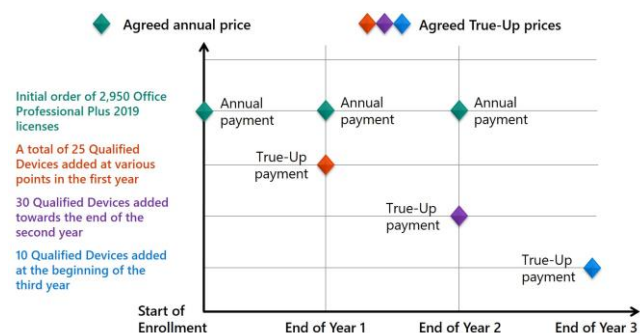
Agreed annual price

Agreed True-Up prices

Initial order of 2,950 Office Professional Plus 2019 licenses

A total of 25 Qualified Devices added at various points in the first year

30 Qualified Devices added towards the end of the second year

10 Qualified Devices added at the beginning of the third year

Annual payment

Annual payment

Annual payment

True-Up payment

True-Up payment

True-Up payment

Start of Enrollment

End of Year 1

End of Year 2

End of Year 3